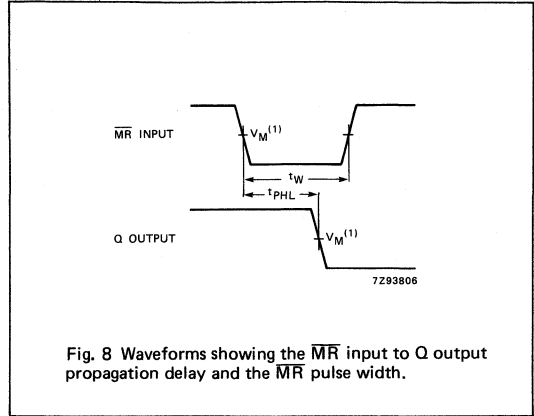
$\overline{MR}$ INPUT

$V_M^{(1)}$

$t_W$

$t_{PHL}$

Q OUTPUT

$V_M^{(1)}$

7Z93806

Fig. 8 Waveforms showing the $\overline{MR}$ input to Q output propagation delay and the $\overline{MR}$ pulse width.